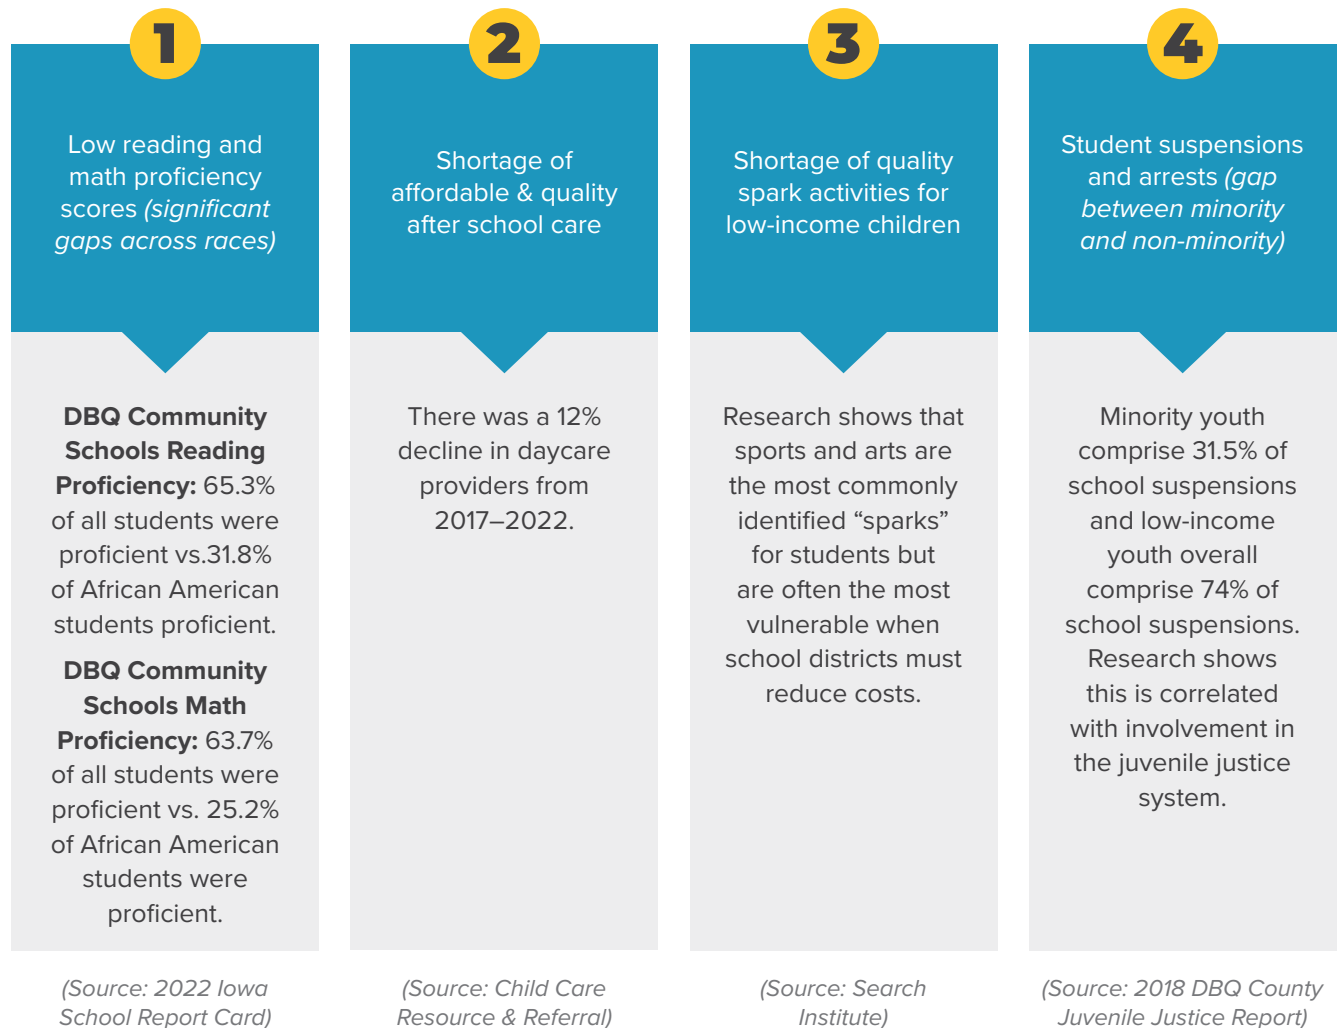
1

Low reading and math proficiency scores *(significant gaps across races)*

**DBQ Community Schools Reading Proficiency:** 65.3% of all students were proficient vs.31.8% of African American students proficient.

**DBQ Community Schools Math Proficiency:** 63.7% of all students were proficient vs. 25.2% of African American students were proficient.

(Source: 2022 Iowa School Report Card)

2

Shortage of affordable & quality after school care

There was a 12% decline in daycare providers from 2017–2022.

(Source: Child Care Resource & Referral)

3

Shortage of quality spark activities for low-income children

Research shows that sports and arts are the most commonly identified "sparks" for students but are often the most vulnerable when school districts must reduce costs.

(Source: Search Institute)

4

Student suspensions and arrests *(gap between minority and non-minority)*

Minority youth comprise 31.5% of school suspensions and low-income youth overall comprise 74% of school suspensions. Research shows this is correlated with involvement in the juvenile justice system.

(Source: 2018 DBQ County Juvenile Justice Report)